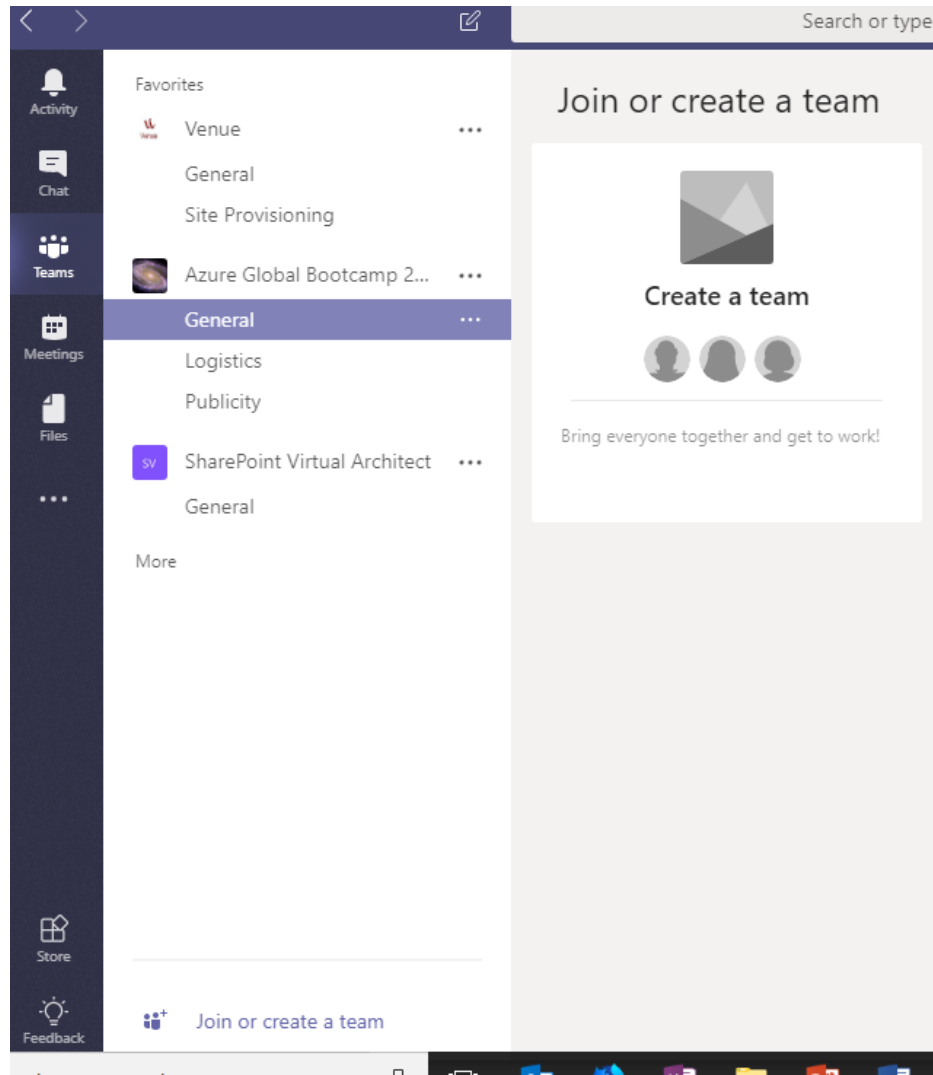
Search or type

Activity
Chat
Teams
Meetings
Files
...
Store
Feedback

Favorites
Venue ...
General
Site Provisioning
Azure Global Bootcamp 2... ...
General ...
Logistics
Publicity
SV SharePoint Virtual Architect ...
General
More

Join or create a team

Join or create a team

Create a team

Bring everyone together and get to work!